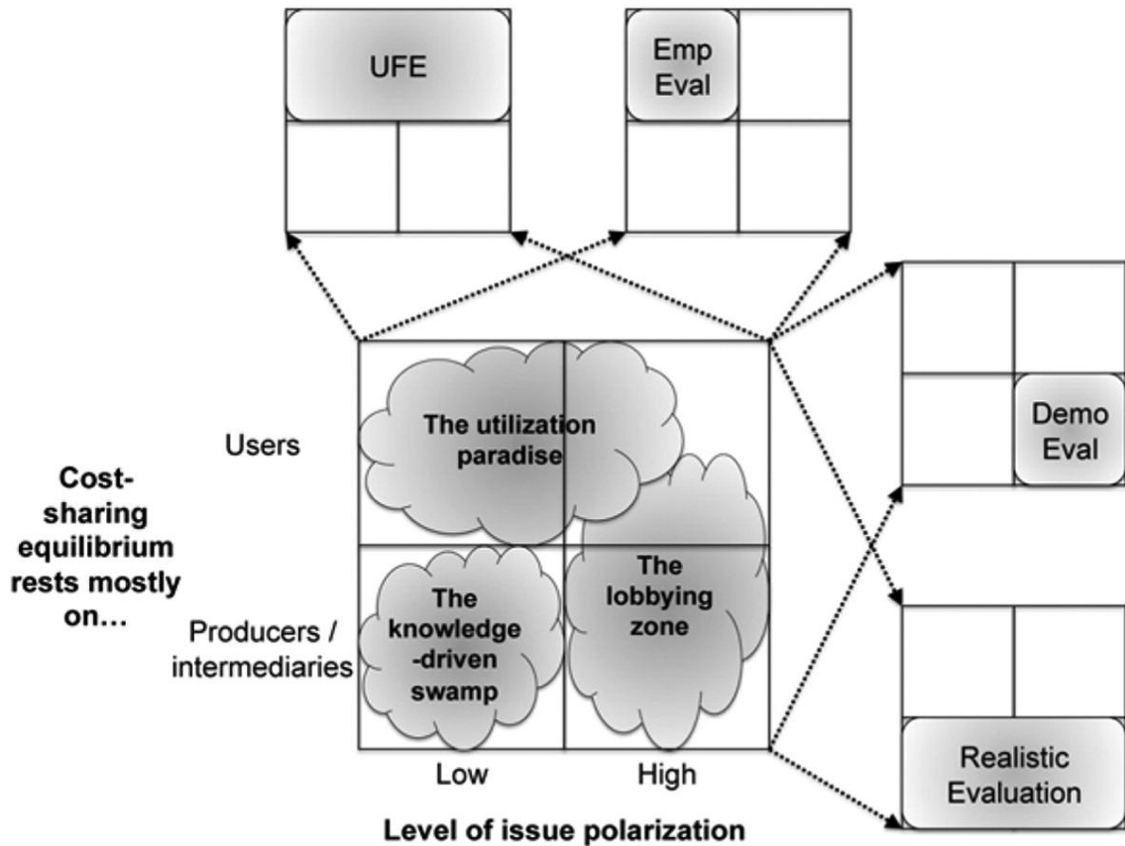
UFE

Emp Eval

Demo Eval

Realistic Evaluation

Cost-sharing equilibrium rests mostly on…

Users

Producers / intermediaries

The utilization paradise

The knowledge-driven swamp

The lobbying zone

Low

High

Level of issue polarization